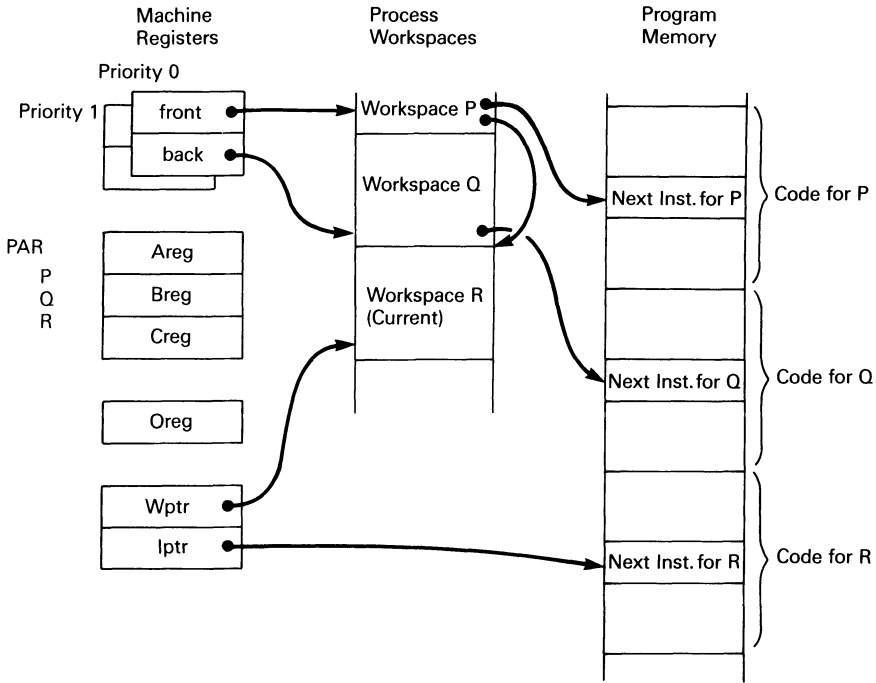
Machine Registers

Process Workspaces

Program Memory

Priority 0

Priority 1

front

back

PAR
P
Q
R

Areg

Breg

Creg

Oreg

Wptr

Iptr

Workspace P

Workspace Q

Workspace R (Current)

Next Inst. for P

Code for P

Next Inst. for Q

Code for Q

Next Inst. for R

Code for R